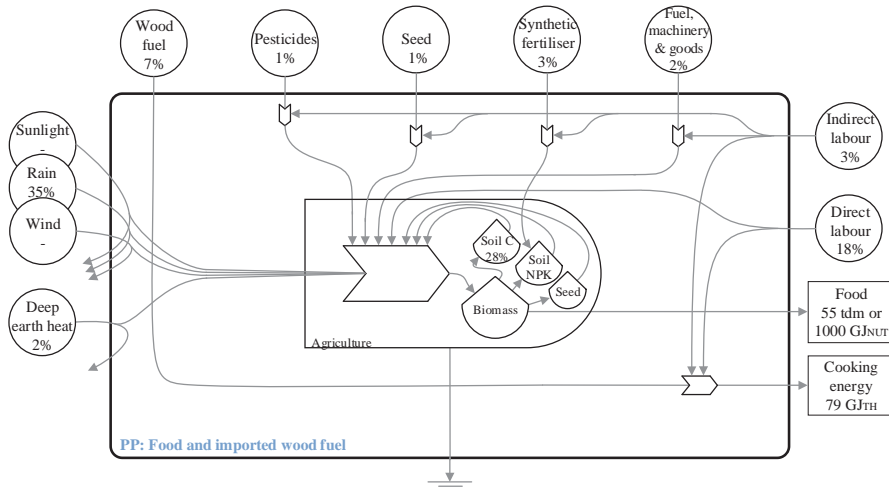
Wood fuel 7%

Pesticides 1%

Seed 1%

Synthetic fertiliser 3%

Fuel, machinery & goods 2%

Sunlight -

Rain 35%

Wind -

Indirect labour 3%

Direct labour 18%

Soil C 28%

Soil NPK

Seed

Biomass

Deep earth heat 2%

Food 55 tdm or 1000 GJNUT

Agriculture

Cooking energy 79 GJTH

PP: Food and imported wood fuel